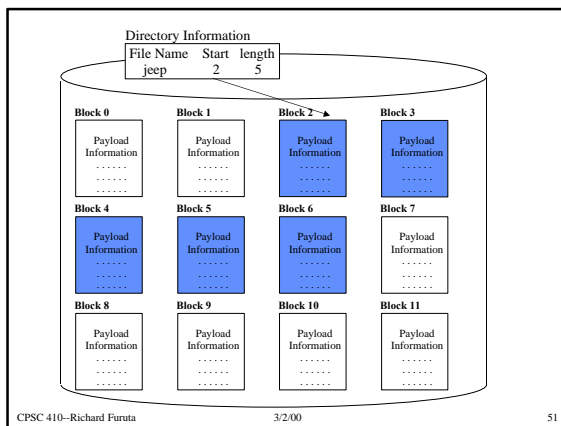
Directory Information

| File Name | Start | length |
|---|---|---|
| jeep | 2 | 5 |

Block 0
Payload Information
. . . . . .
. . . . . .
. . . . . .

Block 1
Payload Information
. . . . . .
. . . . . .
. . . . . .

Block 2
Payload Information
. . . . . .
. . . . . .
. . . . . .

Block 3
Payload Information
. . . . . .
. . . . . .
. . . . . .

Block 4
Payload Information
. . . . . .
. . . . . .
. . . . . .

Block 5
Payload Information
. . . . . .
. . . . . .
. . . . . .

Block 6
Payload Information
. . . . . .
. . . . . .
. . . . . .

Block 7
Payload Information
. . . . . .
. . . . . .
. . . . . .

Block 8
Payload Information
. . . . . .
. . . . . .
. . . . . .

Block 9
Payload Information
. . . . . .
. . . . . .
. . . . . .

Block 10
Payload Information
. . . . . .
. . . . . .
. . . . . .

Block 11
Payload Information
. . . . . .
. . . . . .
. . . . . .

CPSC 410--Richard Furuta 3/2/00 51